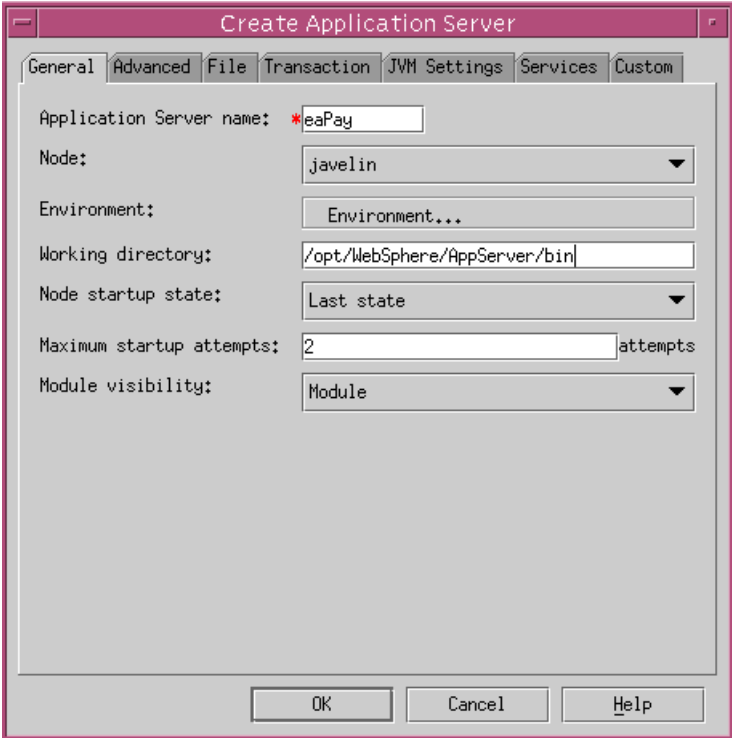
Create Application Server

General | Advanced | File | Transaction | JVM Settings | Services | Custom

Application Server name: *eaPay

Node: javelin

Environment: Environment...

Working directory: /opt/WebSphere/AppServer/bin

Node startup state: Last state

Maximum startup attempts: 2 attempts

Module visibility: Module

OK | Cancel | Help